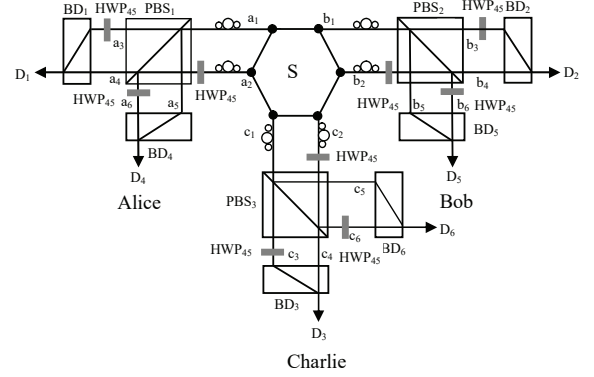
$BD_1$ $HWP_{45}$ $PBS_1$ $a_1$ $b_1$ $PBS_2$ $HWP_{45}$ $BD_2$

$a_3$ $b_3$

$D_1$ $a_4$ $a_2$ S $b_2$ $b_4$ $D_2$

$HWP_{45}$ $a_6$ $a_5$ $HWP_{45}$ $HWP_{45}$ $b_5$ $b_6$ $HWP_{45}$

$BD_4$ $BD_5$

$D_4$ $c_1$ $c_2$ $D_5$

$HWP_{45}$

Alice Bob

$PBS_3$ $c_5$

$c_6$ $BD_6$ $D_6$

$HWP_{45}$ $c_3$ $c_4$ $HWP_{45}$

$BD_3$

$D_3$

Charlie